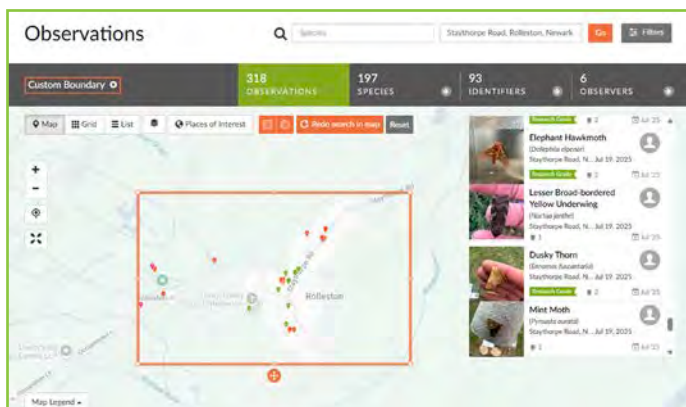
Observations

Species

Staythorpe Road, Rolleston, Newark

Go

Filters

Custom Boundary

318 OBSERVATIONS

197 SPECIES

93 IDENTIFIERS

6 OBSERVERS

Map

Grid

List

Places of Interest

Redo search in map

Reset

+

-

Rolleston

Map Legend

Research Grade

2

Jul 25

Elephant Hawkmoth

(Deilephila elpenor)

Staythorpe Road, N... Jul 19, 2025

Research Grade

2

Lesser Broad-bordered Yellow Underwing

(Noctua janthe)

Staythorpe Road, N... Jul 19, 2025

1

Jul 25

Dusky Thorn

(Ennomos fuscantaria)

Staythorpe Road, N... Jul 19, 2025

Research Grade

2

Jul 25

Mint Moth

(Pyrausta aurata)

Staythorpe Road, N... Jul 19, 2025

1

Jul 25